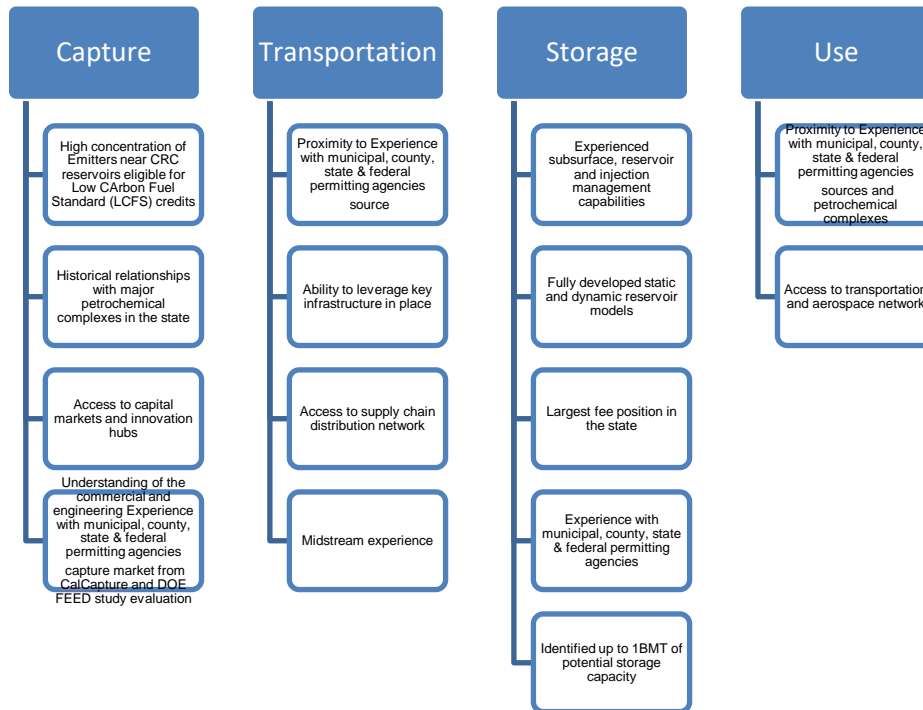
Capture

High concentration of Emitters near CRC reservoirs eligible for Low CArbon Fuel Standard (LCFS) credits

Historical relationships with major petrochemical complexes in the state

Access to capital markets and innovation hubs

Understanding of the commercial and engineering Experience with municipal, county, state & federal permitting agencies capture market from CalCapture and DOE FEED study evaluation

Transportation

Proximity to Experience with municipal, county, state & federal permitting agencies source

Ability to leverage key infrastructure in place

Access to supply chain distribution network

Midstream experience

Storage

Experienced subsurface, reservoir and injection management capabilities

Fully developed static and dynamic reservoir models

Largest fee position in the state

Experience with municipal, county, state & federal permitting agencies

Identified up to 1BMT of potential storage capacity

Use

Proximity to Experience with municipal, county, state & federal permitting agencies sources and petrochemical complexes

Access to transportation and aerospace network